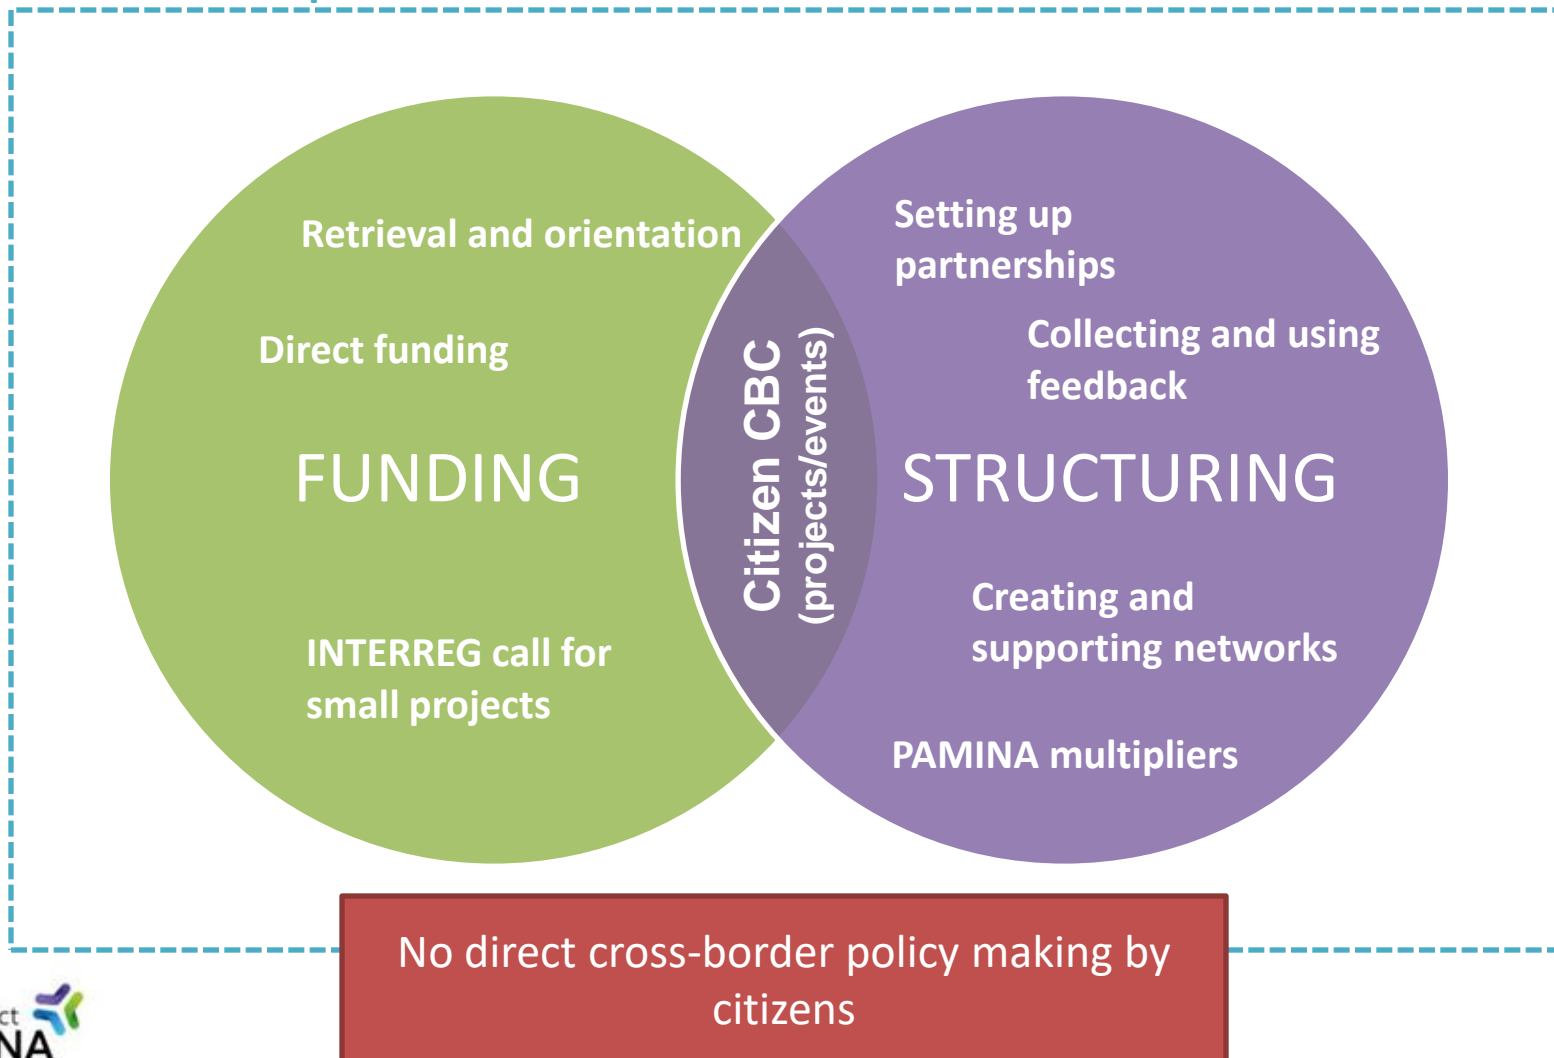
Retrieval and orientation

Direct funding

FUNDING

INTERREG call for small projects

Citizen CBC
(projects/events)

Setting up partnerships

Collecting and using feedback

STRUCTURING

Creating and supporting networks

PAMINA multipliers

No direct cross-border policy making by citizens

ct
NA